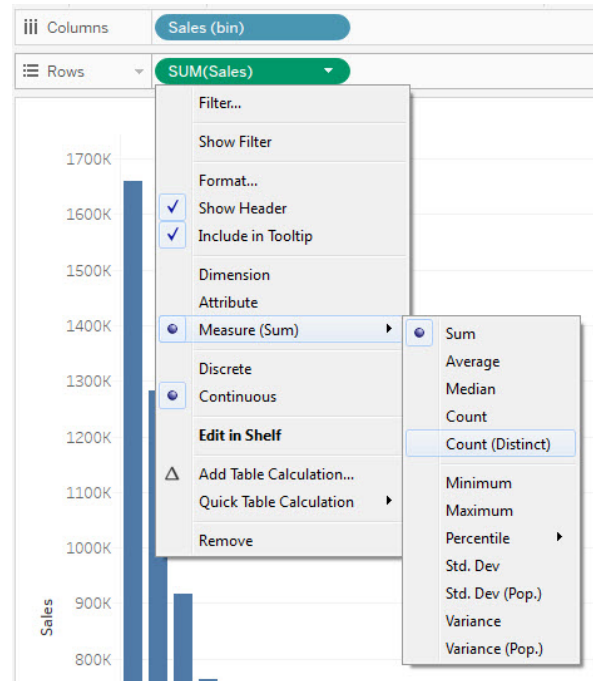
Columns
Sales (bin)

Rows
SUM(Sales)

Filter...

Show Filter

Format...
✓ Show Header
✓ Include in Tooltip

Dimension
Attribute
Measure (Sum)

Discrete
Continuous

Edit in Shelf

Add Table Calculation...
Quick Table Calculation

Remove

Sum
Average
Median
Count
Count (Distinct)

Minimum
Maximum
Percentile
Std. Dev
Std. Dev (Pop.)
Variance
Variance (Pop.)

1700K
1600K
1500K
1400K
1300K
1200K
1100K
1000K
900K
800K
Sales